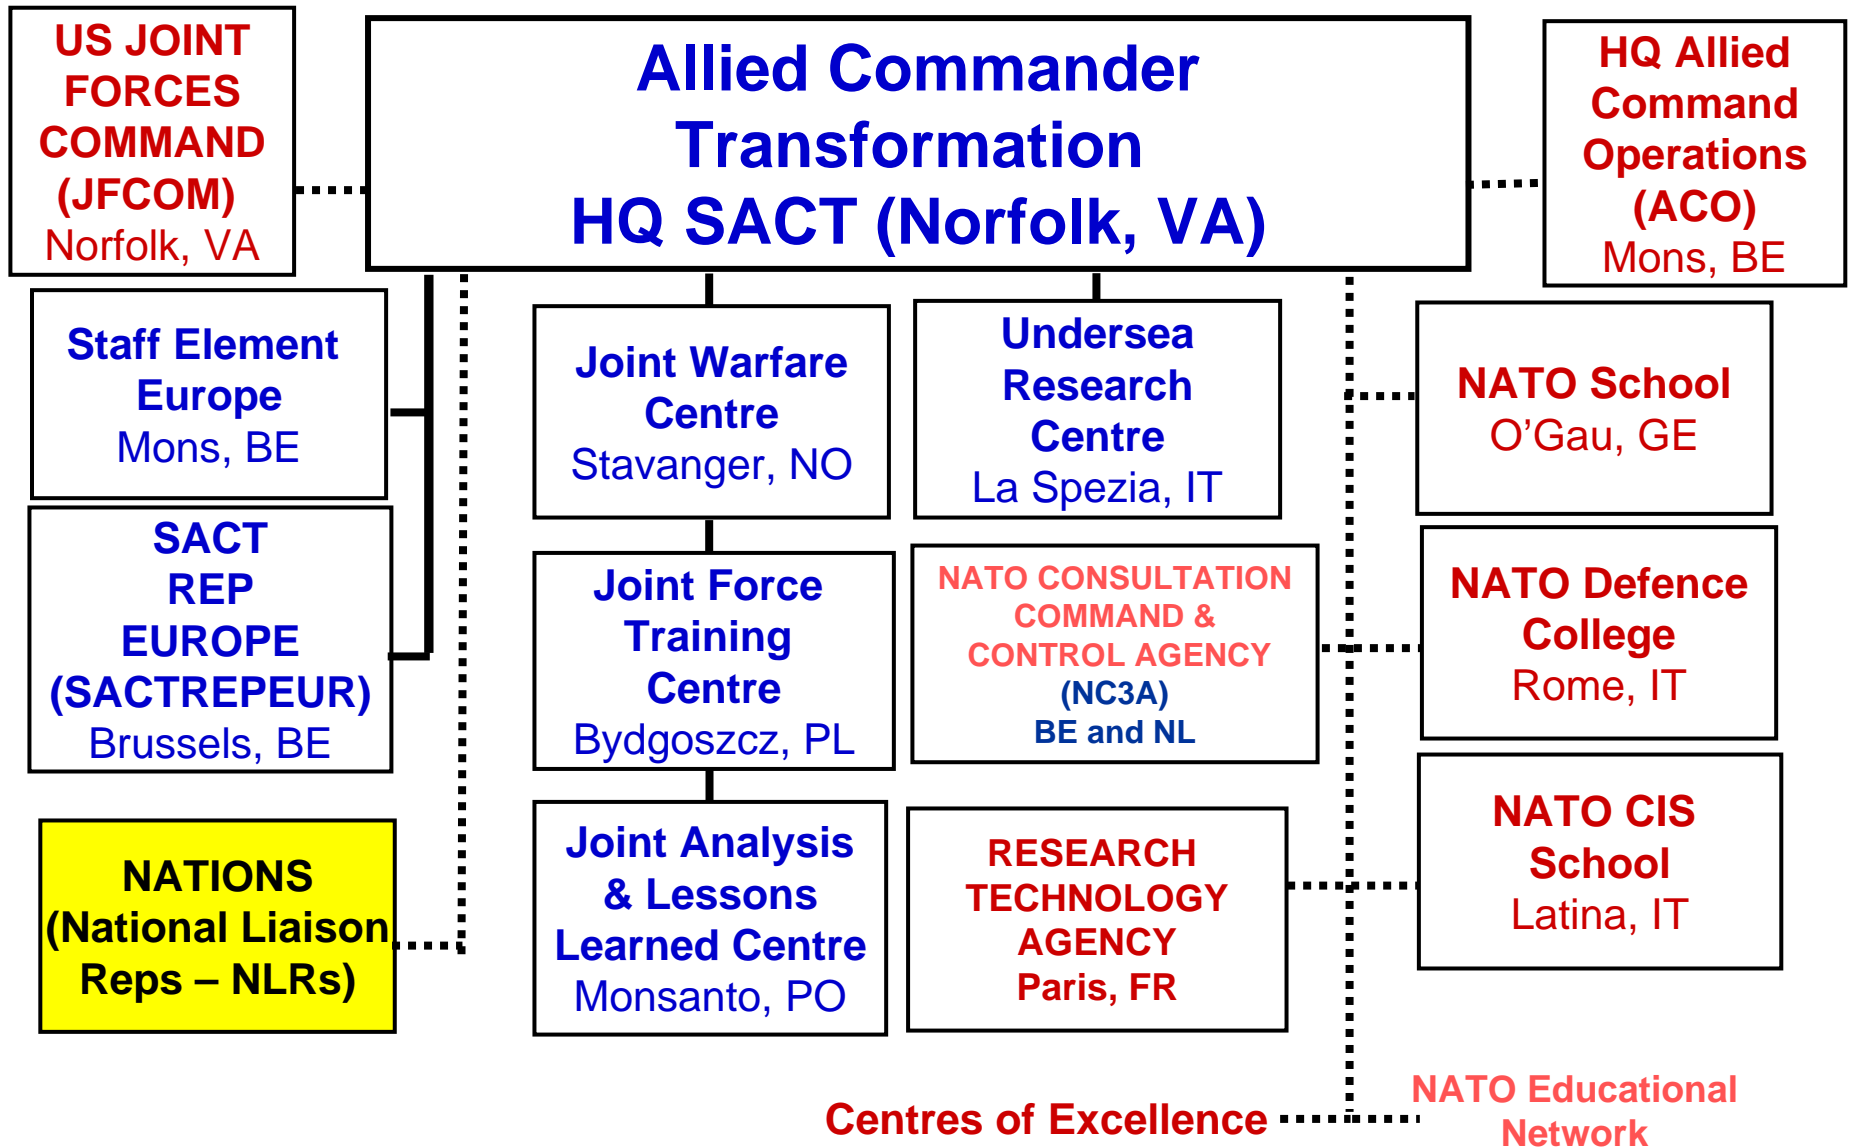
US JOINT FORCES COMMAND (JFCOM)
Norfolk, VA

Allied Commander Transformation
HQ SACT (Norfolk, VA)

HQ Allied Command Operations (ACO)
Mons, BE

Staff Element Europe
Mons, BE

SACT REP EUROPE (SACTREPEUR)
Brussels, BE

NATIONS (National Liaison Reps – NLRs)

Joint Warfare Centre
Stavanger, NO

Undersea Research Centre
La Spezia, IT

NATO School
O'Gau, GE

Joint Force Training Centre
Bydgoszcz, PL

NATO CONSULTATION COMMAND & CONTROL AGENCY
(NC3A)
BE and NL

NATO Defence College
Rome, IT

Joint Analysis & Lessons Learned Centre
Monsanto, PO

RESEARCH TECHNOLOGY AGENCY
Paris, FR

NATO CIS School
Latina, IT

Centres of Excellence

NATO Educational Network